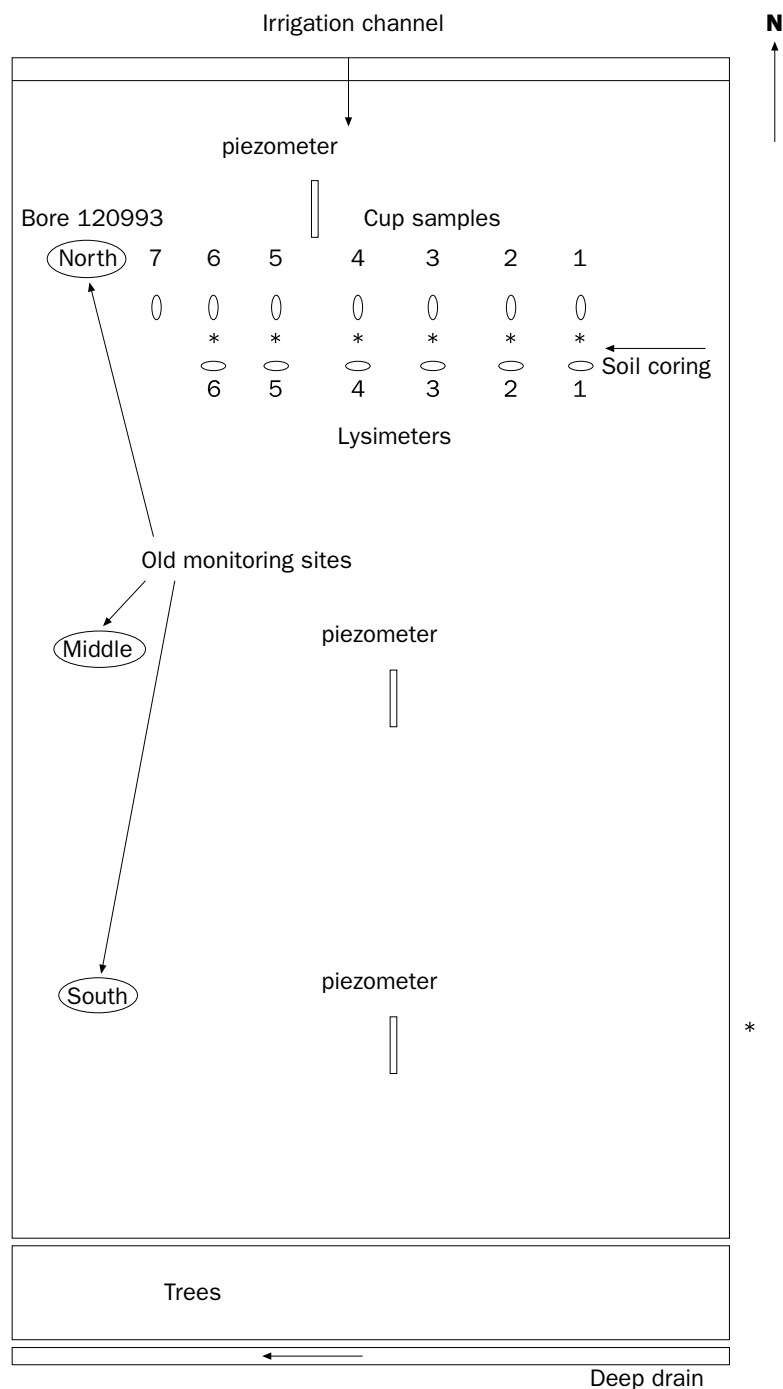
Irrigation channel

N

piezometer

Bore 120993

Cup samples

North 7 6 5 4 3 2 1

* * * * * *

Soil coring

6 5 4 3 2 1

Lysimeters

Old monitoring sites

Middle

piezometer

South

piezometer

*

Trees

Deep drain